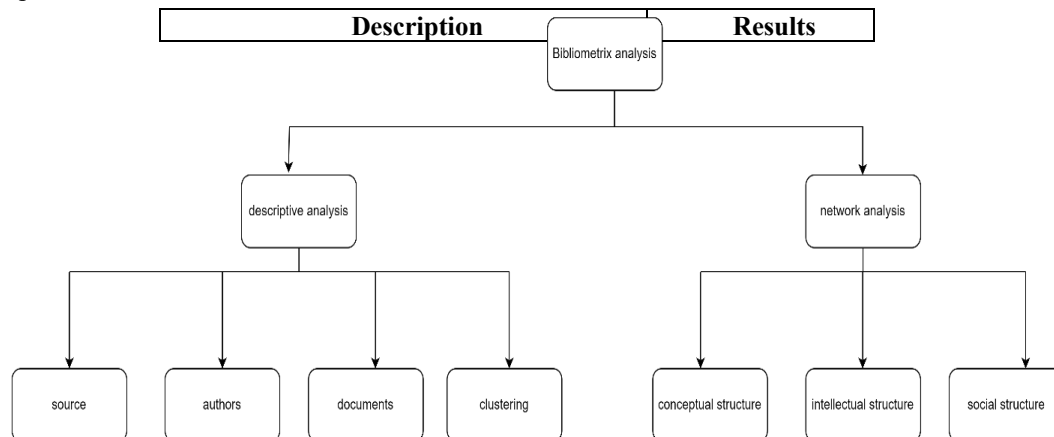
| Description | Results |
|---|---|

Bibliometrix analysis

descriptive analysis

network analysis

source

authors

documents

clustering

conceptual structure

intellectual structure

social structure